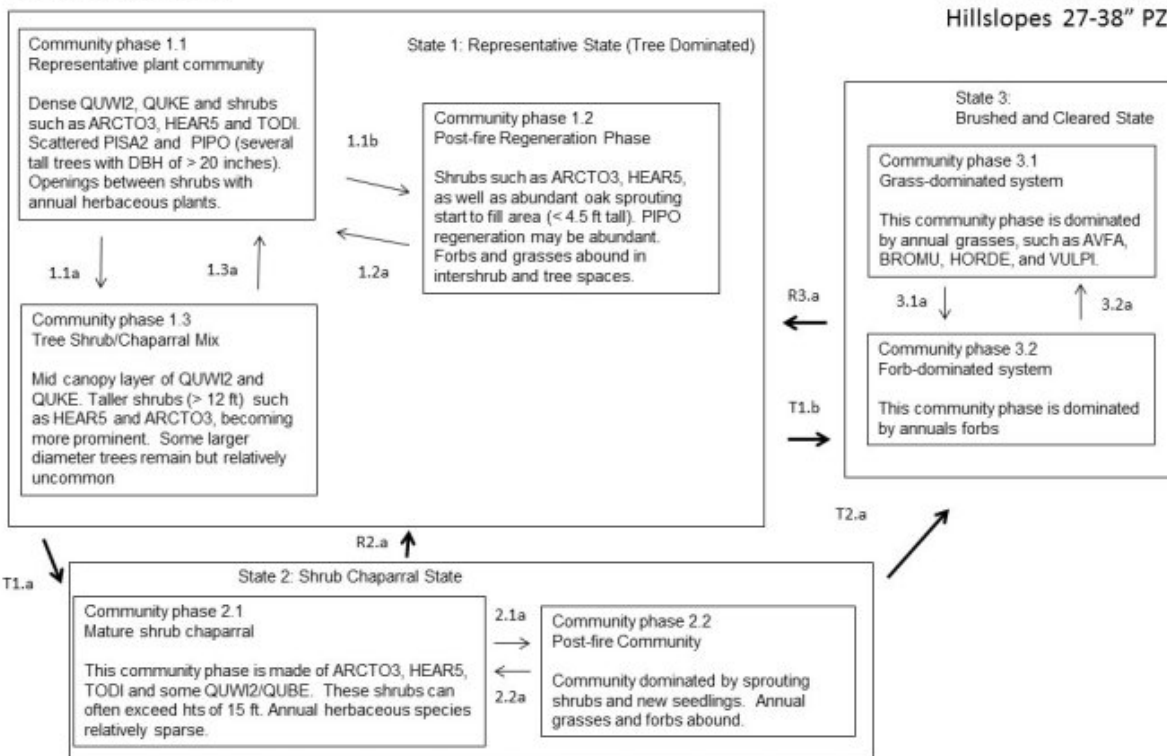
Hillslopes 27-38" PZ

State 1: Representative State (Tree Dominated)

Community phase 1.1
Representative plant community

Dense QUWI2, QUKE and shrubs such as ARCTO3, HEAR5 and TODI. Scattered PISA2 and PIPO (several tall trees with DBH of > 20 inches). Openings between shrubs with annual herbaceous plants.

1.1b

1.2a

Community phase 1.2
Post-fire Regeneration Phase

Shrubs such as ARCTO3, HEAR5, as well as abundant oak sprouting start to fill area (< 4.5 ft tall). PIPO regeneration may be abundant. Forbs and grasses abound in intershrub and tree spaces.

1.1a

1.3a

Community phase 1.3
Tree Shrub/Chaparral Mix

Mid canopy layer of QUWI2 and QUKE. Taller shrubs (> 12 ft) such as HEAR5 and ARCTO3, becoming more prominent. Some larger diameter trees remain but relatively uncommon

State 3:
Brushed and Cleared State

Community phase 3.1
Grass-dominated system

This community phase is dominated by annual grasses, such as AVFA, BROMU, HORDE, and VULPI.

R3.a

3.1a

3.2a

Community phase 3.2
Forb-dominated system

This community phase is dominated by annuals forbs

T1.b

T2.a

R2.a

T1.a

State 2: Shrub Chaparral State

Community phase 2.1
Mature shrub chaparral

This community phase is made of ARCTO3, HEAR5, TODI and some QUWI2/QUBE. These shrubs can often exceed hts of 15 ft. Annual herbaceous species relatively sparse.

2.1a

2.2a

Community phase 2.2
Post-fire Community

Community dominated by sprouting shrubs and new seedlings. Annual grasses and forbs abound.